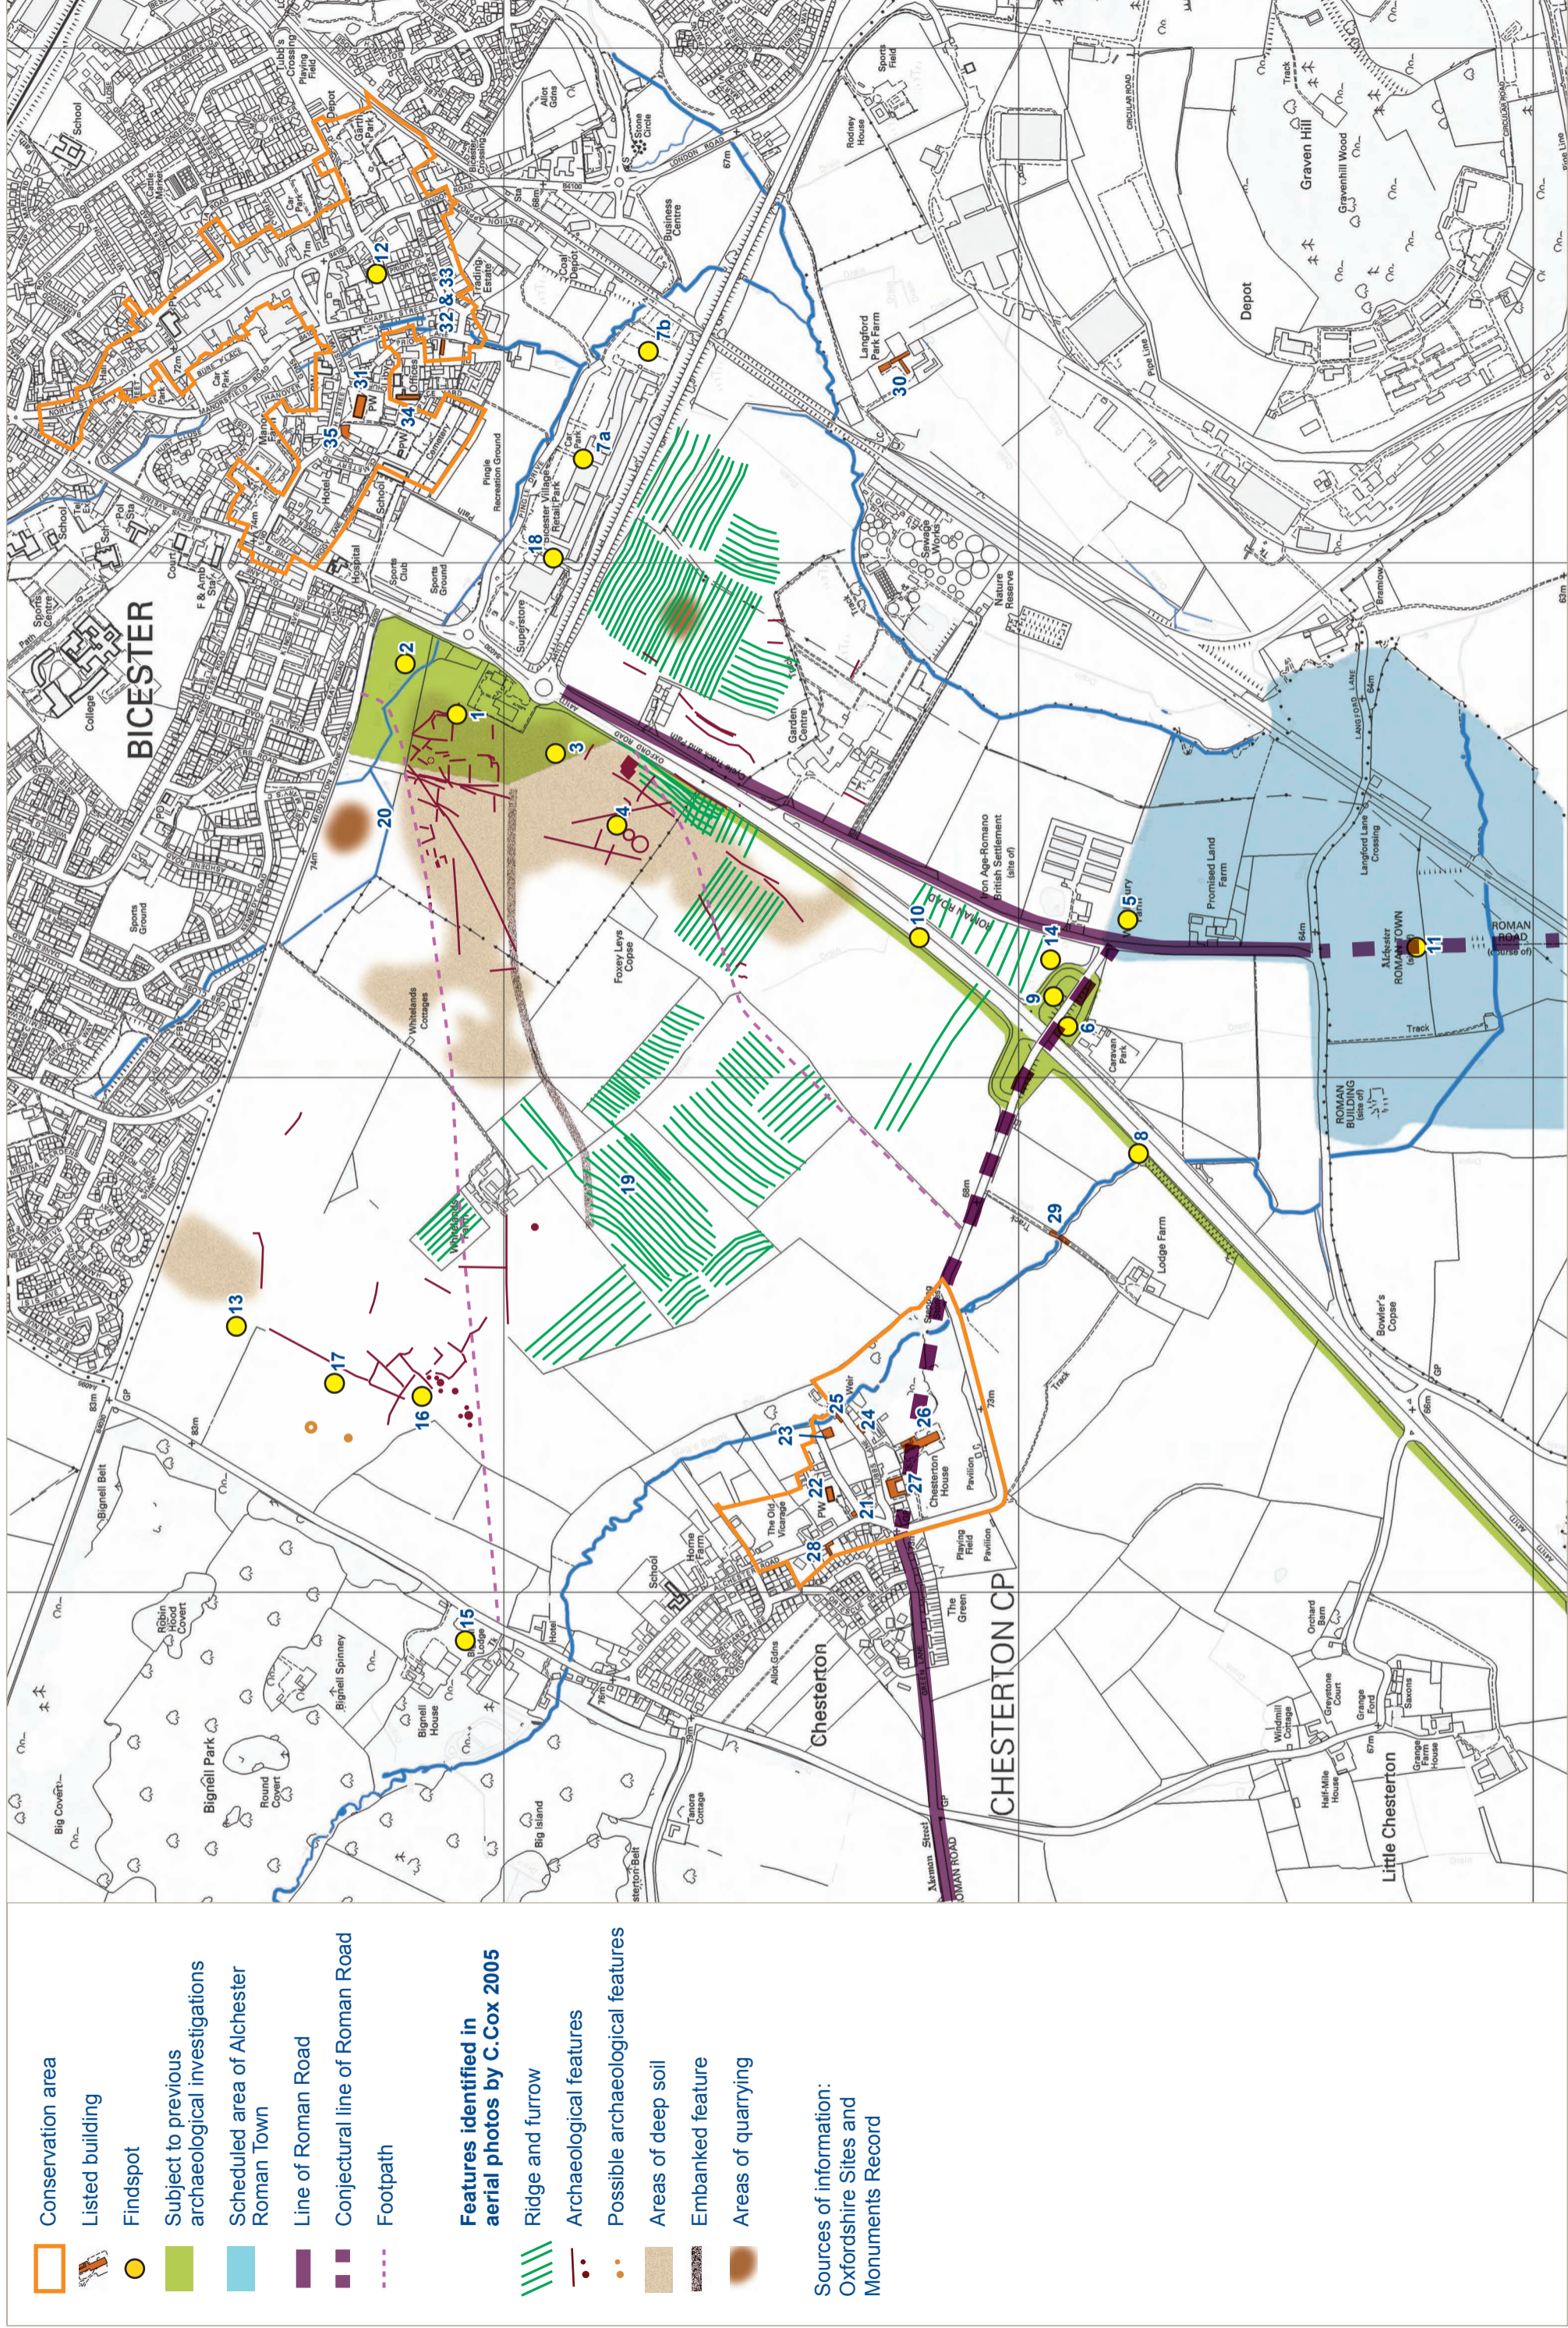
Conservation area
Listed building
Findspot
Subject to previous archaeological investigations
Scheduled area of Alchester Roman Town
Line of Roman Road
Conjectural line of Roman Road
Footpath

Features identified in aerial photos by C.Cox 2005
Ridge and furrow
Archaeological features
Possible archaeological features
Areas of deep soil
Embanked feature
Areas of quarrying

Sources of information: Oxfordshire Sites and Monuments Record

BICESTER
CHESTERTON CP
Chesterton
Little Chesterton
Graven Hill
Gravenhill Wood
Depot
Bignell Park
Bignell House
Bignell Spinney
Big Covert
Round Covert
Robin Hood Covert
Big Island
Bignell Belt
Whitelands Cottages
Whitelands Farm
Foxey Leys Copse
Promised Land Farm
Langford Lane Crossing
Langford Park Farm
Lodge Farm
Bowler's Copse
Chesterton House
The Old Vicarage
Home Farm
The Green
Playing Field
Pavilion
School
Allot Gdns
Tanora Cottage
Orchard Barn
Greystone Court
Grange Ford
Saxons
Windmill Cottage
Half-Mile House
Grange Farm House
Nature Reserve
Sewage Works
Superstore
Garden Centre
Caravan Park
Sports Ground
Sports Club
Pingle Recreation Ground
Retail Park
Coal Depot
Business Centre
Stone Circle
Rodney House
Sports Field
College
Hospital
Hotel
Cemetery
Iron Age-Romano British Settlement (site of)
Alchester ROMAN TOWN
ROMAN ROAD (course of)
ROMAN BUILDING (site of)
ROMAN ROAD
Akeman Street
Track
Weir
PW
OXFORD ROAD
1
2
3
4
5
6
7a
7b
8
9
10
11
12
13
14
15
16
17
18
19
20
21
22
23
24
25
26
27
28
29
30
31
32 & 33
34
35